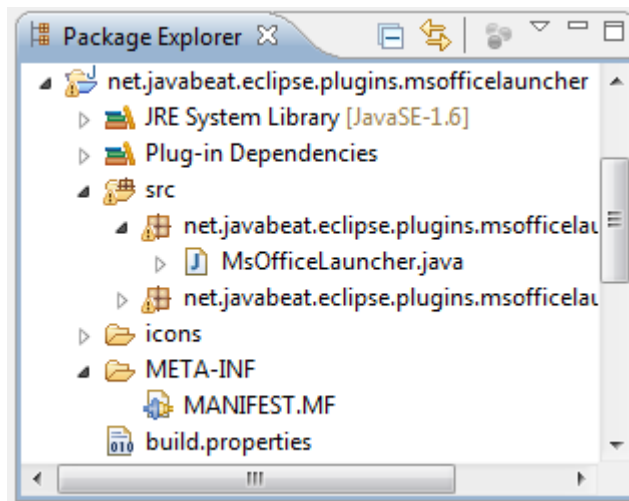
Package Explorer ☒

net.javabeat.eclipse.plugins.msofficelauncher
JRE System Library [JavaSE-1.6]
Plug-in Dependencies
src
net.javabeat.eclipse.plugins.msofficelau
MsOfficeLauncher.java
net.javabeat.eclipse.plugins.msofficelau
icons
META-INF
MANIFEST.MF
build.properties